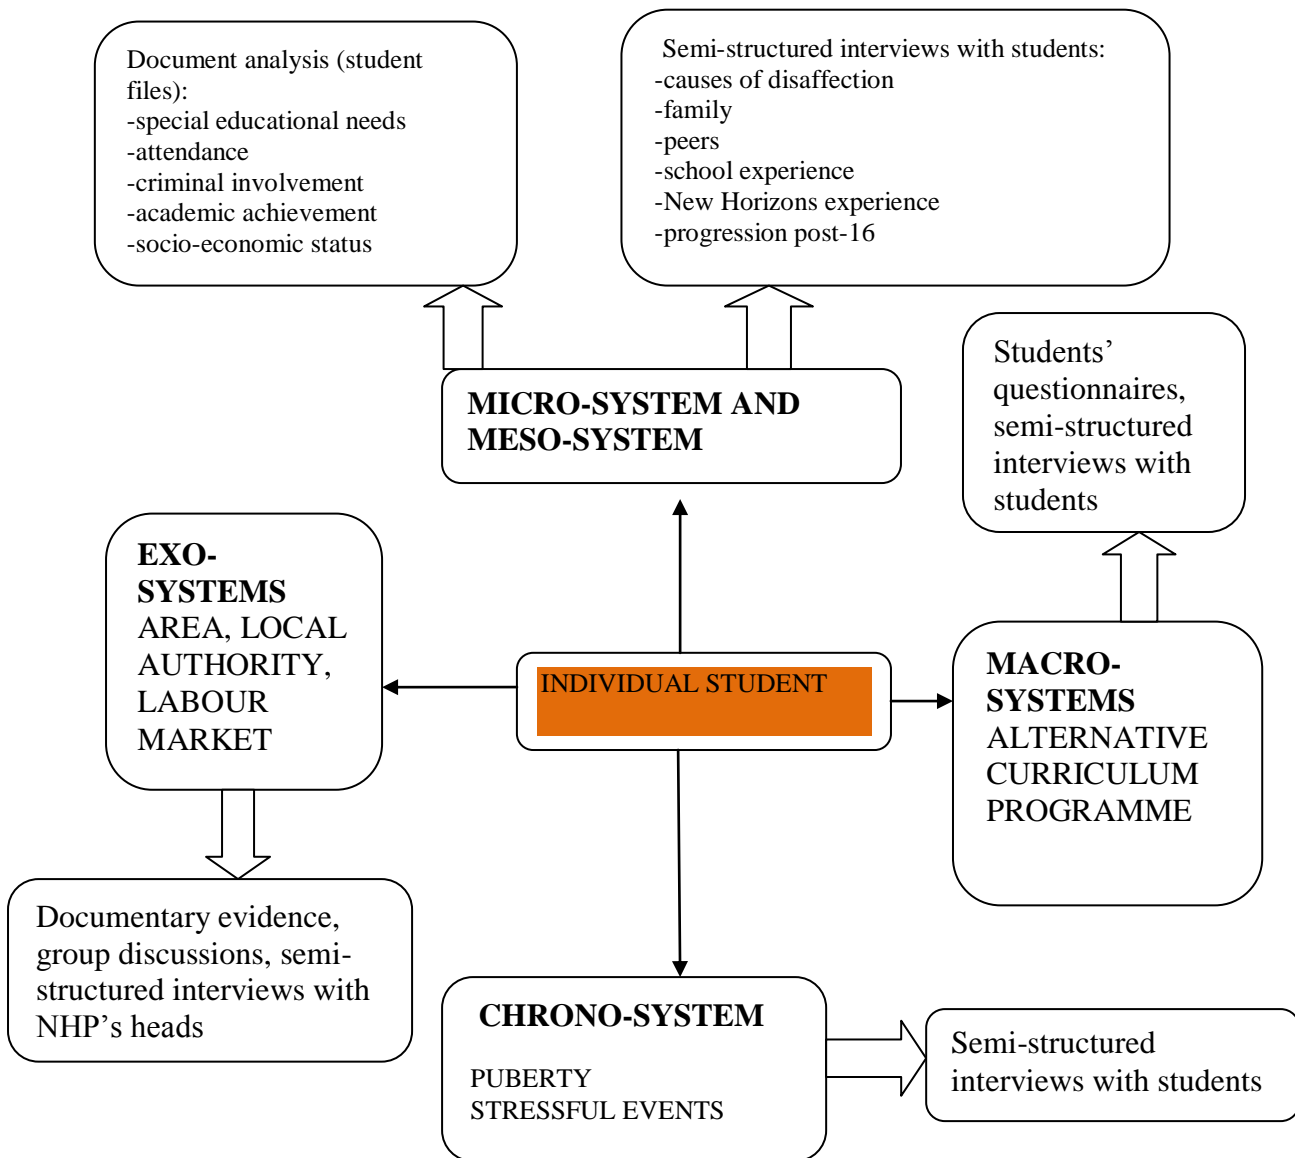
Document analysis (student files):
-special educational needs
-attendance
-criminal involvement
-academic achievement
-socio-economic status

Semi-structured interviews with students:
-causes of disaffection
-family
-peers
-school experience
-New Horizons experience
-progression post-16

Students' questionnaires, semi-structured interviews with students

**MICRO-SYSTEM AND MESO-SYSTEM**

**EXO-SYSTEMS**
AREA, LOCAL AUTHORITY, LABOUR MARKET

INDIVIDUAL STUDENT

**MACRO-SYSTEMS**
ALTERNATIVE CURRICULUM PROGRAMME

Documentary evidence, group discussions, semi-structured interviews with NHP's heads

**CHRONO-SYSTEM**
PUBERTY
STRESSFUL EVENTS

Semi-structured interviews with students